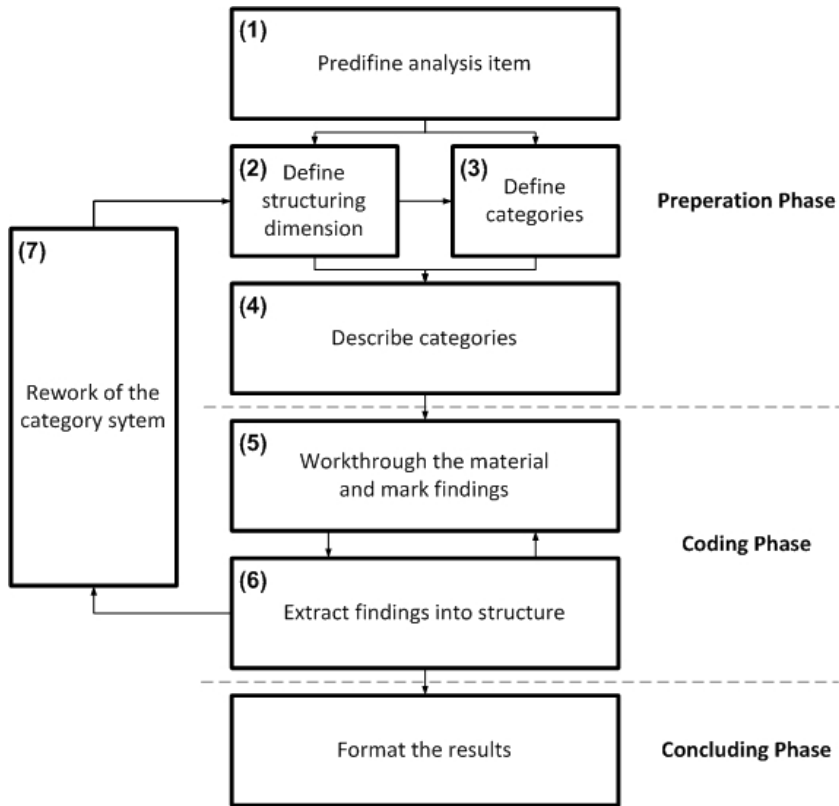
(1)
Predifine analysis item

(2) Define structuring dimension

(3) Define categories

Preperation Phase

(7)
Rework of the category sytem

(4)
Describe categories

(5)
Workthrough the material and mark findings

Coding Phase

(6)
Extract findings into structure

Format the results

Concluding Phase